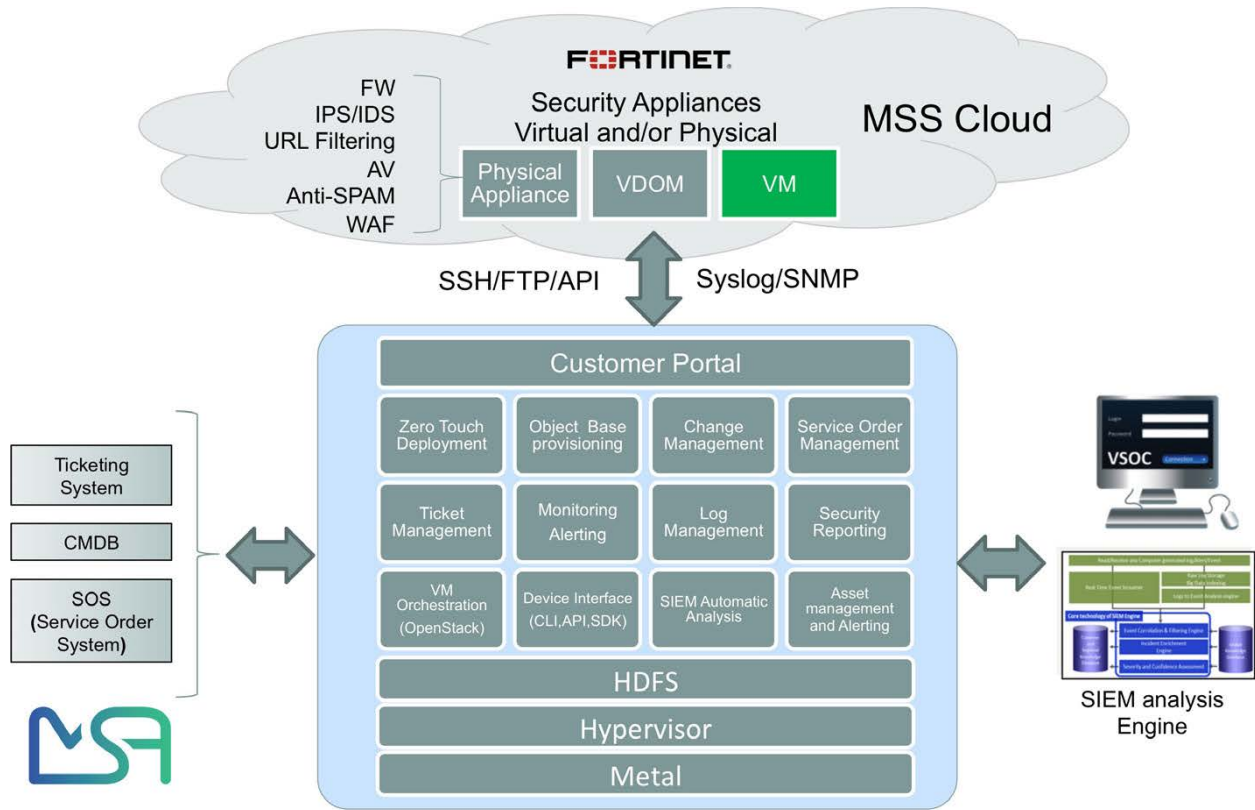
FORTINET

FW
IPS/IDS
URL Filtering
AV
Anti-SPAM
WAF

Security Appliances
Virtual and/or Physical

MSS Cloud

Physical Appliance

VDOM

VM

SSH/FTP/API

Syslog/SNMP

Customer Portal

Zero Touch Deployment

Object Base provisioning

Change Management

Service Order Management

Ticket Management

Monitoring Alerting

Log Management

Security Reporting

VM Orchestration (OpenStack)

Device Interface (CLI,API,SDK)

SIEM Automatic Analysis

Asset management and Alerting

HDFS

Hypervisor

Metal

Ticketing System

CMDB

SOS (Service Order System)

Login
Password
VSOC

SIEM analysis Engine